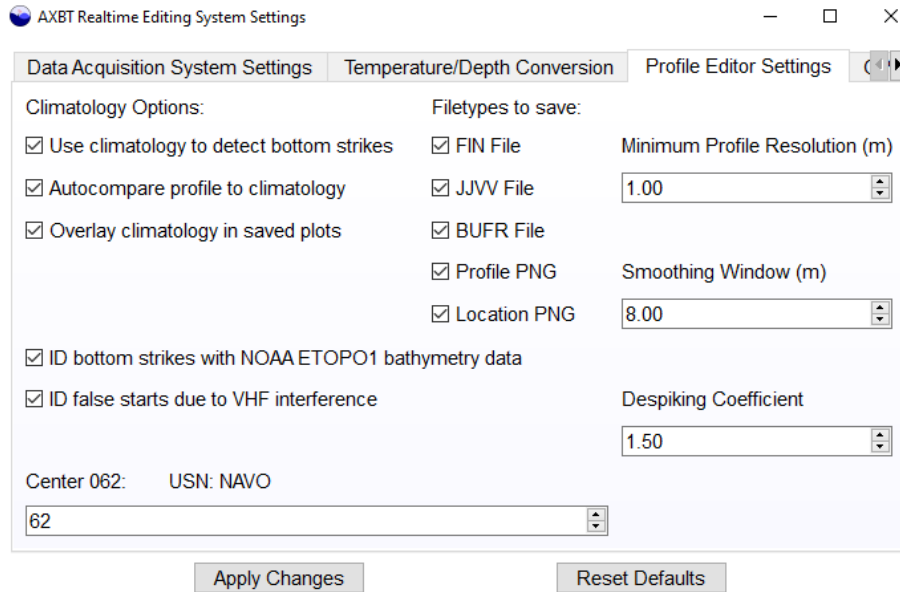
AXBT Realtime Editing System Settings

Data Acquisition System Settings | Temperature/Depth Conversion | Profile Editor Settings | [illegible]

Climatology Options:

☑ Use climatology to detect bottom strikes

☑ Autocompare profile to climatology

☑ Overlay climatology in saved plots

Filetypes to save:

☑ FIN File

☑ JJVV File

☑ BUFR File

☑ Profile PNG

☑ Location PNG

Minimum Profile Resolution (m)

1.00

Smoothing Window (m)

8.00

☑ ID bottom strikes with NOAA ETOPO1 bathymetry data

☑ ID false starts due to VHF interference

Despiking Coefficient

1.50

Center 062: USN: NAVO

62

Apply Changes

Reset Defaults